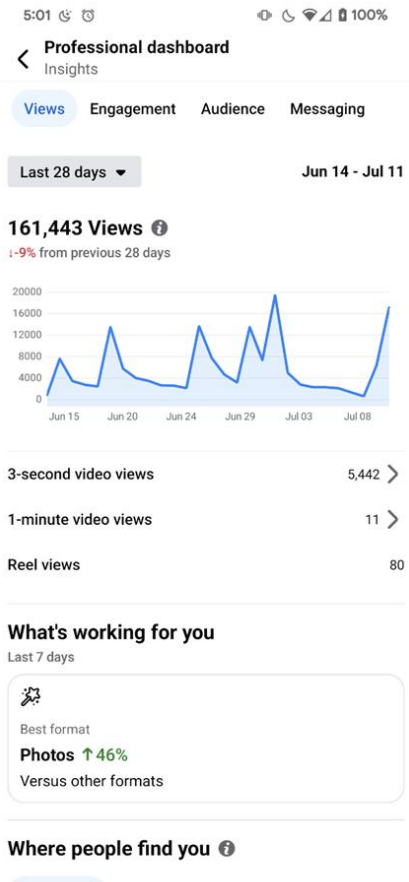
5:01 100%

Professional dashboard
Insights

Views Engagement Audience Messaging

Last 28 days Jun 14 - Jul 11

161,443 Views
↓-9% from previous 28 days

20000
16000
12000
8000
4000
0
Jun 15 Jun 20 Jun 24 Jun 29 Jul 03 Jul 08

3-second video views 5,442

1-minute video views 11

Reel views 80

What's working for you
Last 7 days

Best format
Photos ↑46%
Versus other formats

Where people find you